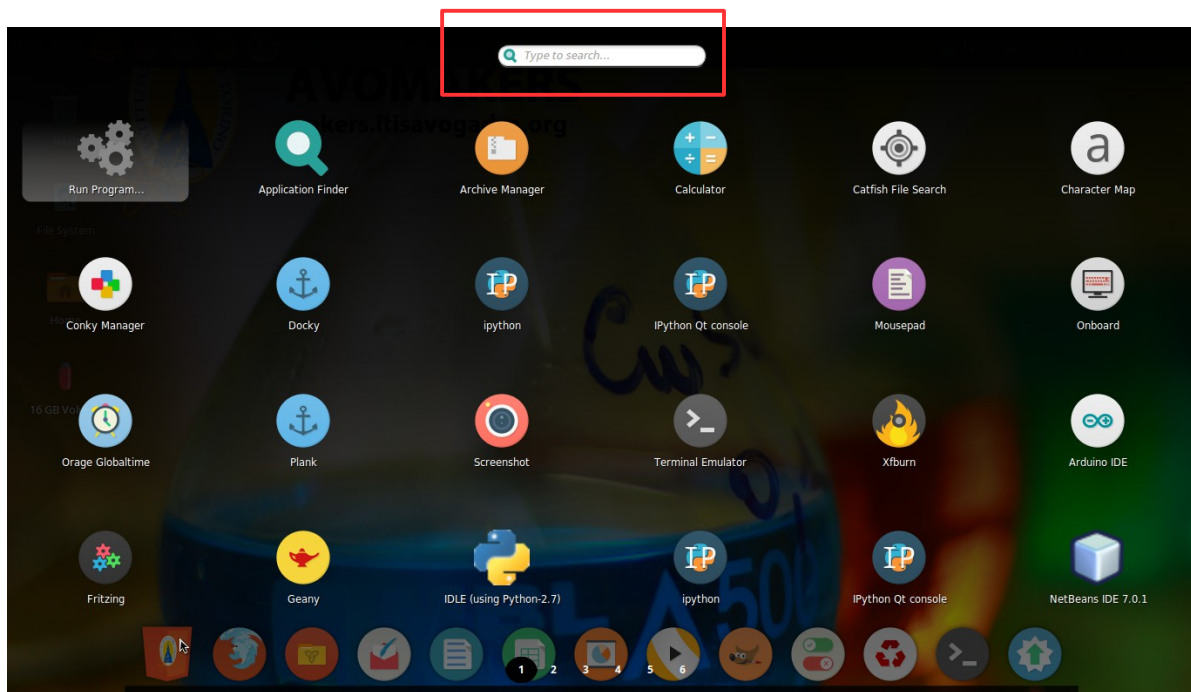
Type to search...

AVOMAKERS
kers.itisavogadro.org

Run Program...
Application Finder
Archive Manager
Calculator
Catfish File Search
Character Map

File System

Conky Manager
Docky
ipython
IPython Qt console
Mousepad
Onboard

Home

16 GB Volume

Orage Globaltime
Plank
Screenshot
Terminal Emulator
Xfburn
Arduino IDE

Fritzing
Geany
IDLE (using Python-2.7)
ipython
IPython Qt console
NetBeans IDE 7.0.1

1 2 3 4 5 6